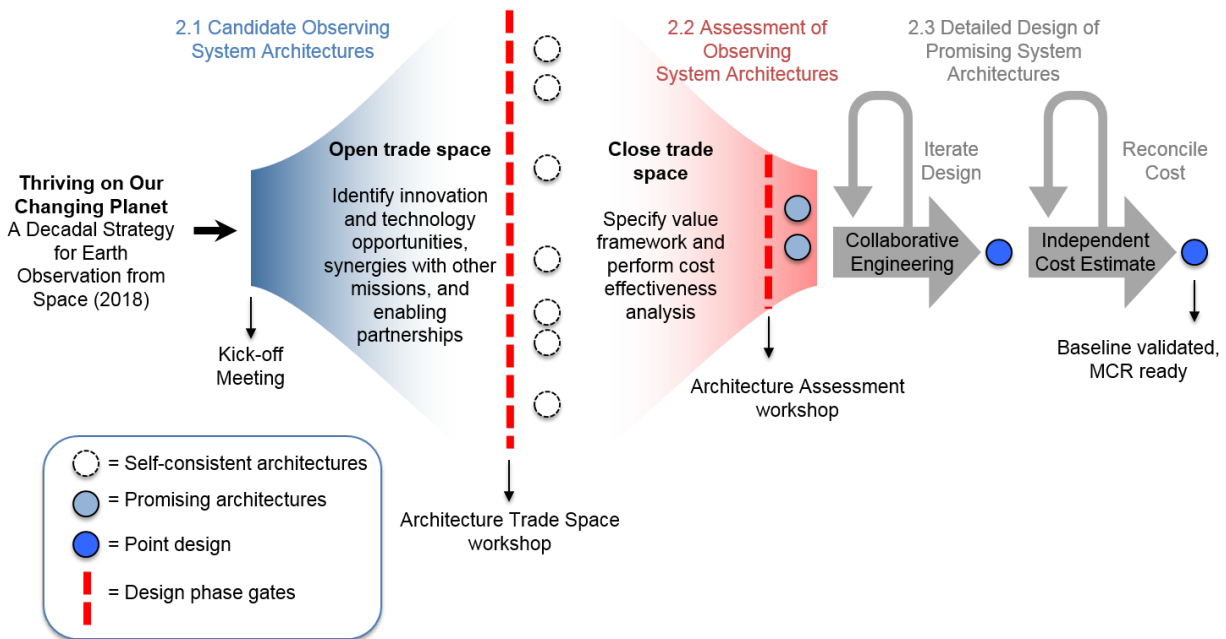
2.1 Candidate Observing System Architectures

2.2 Assessment of Observing System Architectures

2.3 Detailed Design of Promising System Architectures

**Thriving on Our Changing Planet** A Decadal Strategy for Earth Observation from Space (2018)

**Open trade space**

Identify innovation and technology opportunities, synergies with other missions, and enabling partnerships

Kick-off Meeting

**Close trade space**

Specify value framework and perform cost effectiveness analysis

Architecture Assessment workshop

Iterate Design

Collaborative Engineering

Reconcile Cost

Independent Cost Estimate

Baseline validated, MCR ready

Architecture Trade Space workshop

= Self-consistent architectures

= Promising architectures

= Point design

= Design phase gates